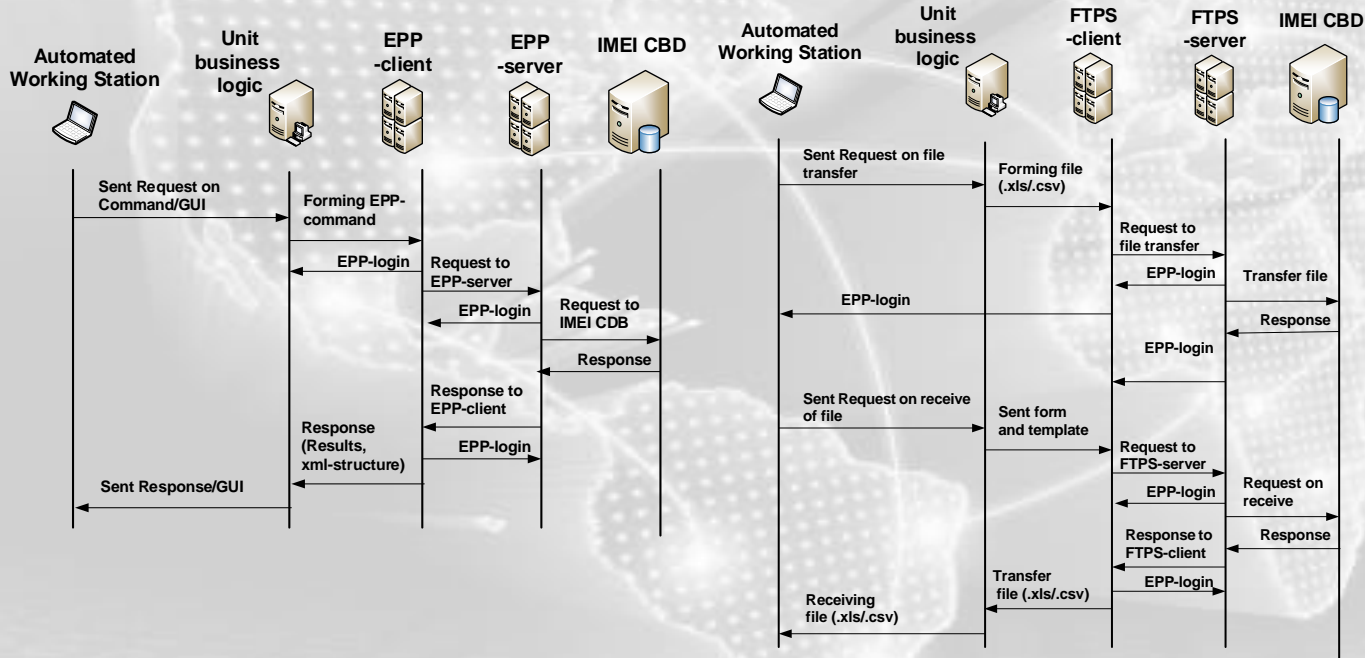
Automated Working Station

Unit business logic

EPP -client

EPP -server

IMEI CBD

Sent Request on Command/GUI

Forming EPP-command

EPP-login

Request to EPP-server

EPP-login

Request to IMEI CDB

Response

Response to EPP-client

Response (Results, xml-structure)

EPP-login

Sent Response/GUI

Automated Working Station

Unit business logic

FTPS -client

FTPS -server

IMEI CBD

Sent Request on file transfer

Forming file (.xls/.csv)

Request to file transfer

EPP-login

Transfer file

EPP-login

Response

EPP-login

Sent Request on receive of file

Sent form and template

Request to FTPS-server

Request on receive

EPP-login

Response to FTPS-client

Response

Transfer file (.xls/.csv)

EPP-login

Receiving file (.xls/.csv)